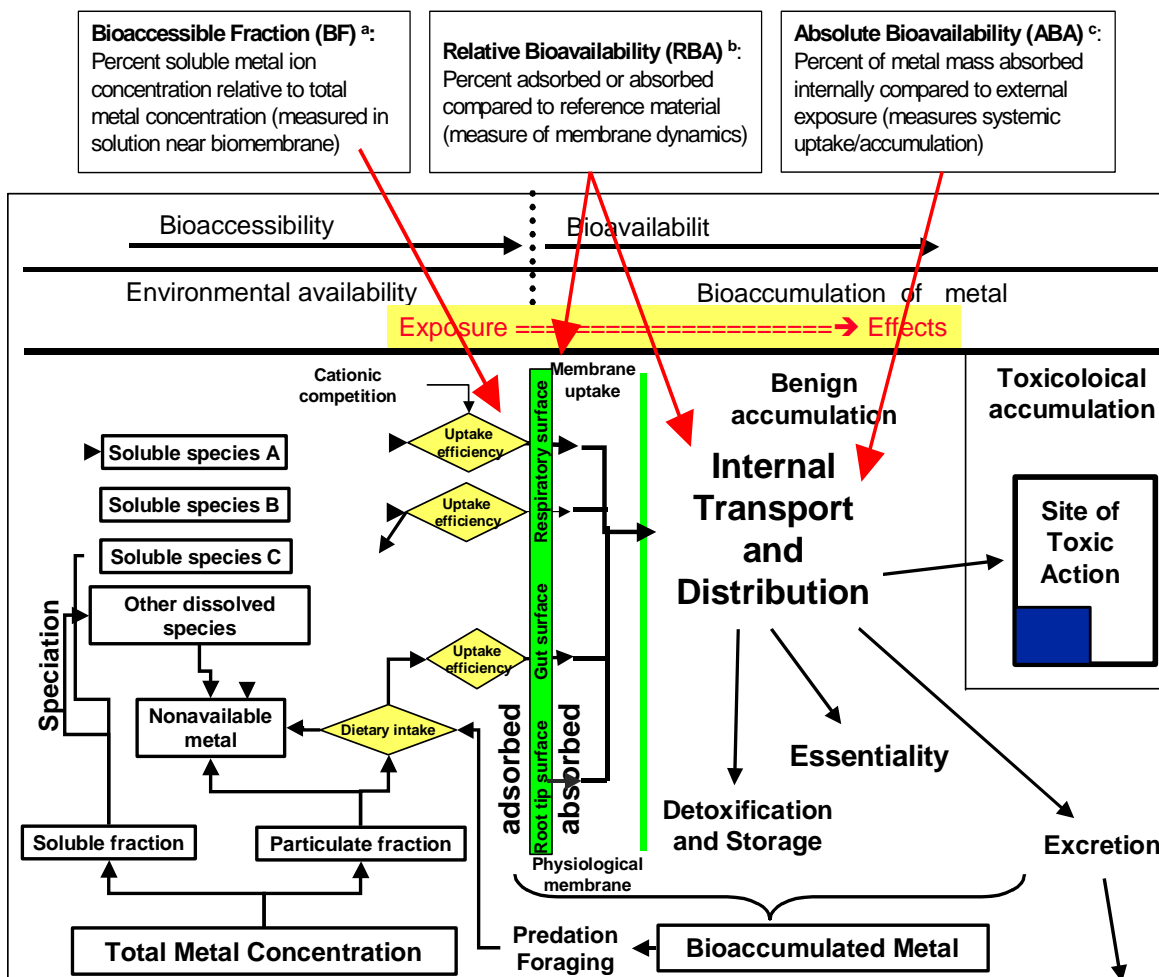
**Bioaccessible Fraction (BF) $^a$:** Percent soluble metal ion concentration relative to total metal concentration (measured in solution near biomembrane)

**Relative Bioavailability (RBA) $^b$:** Percent adsorbed or absorbed compared to reference material (measure of membrane dynamics)

**Absolute Bioavailability (ABA) $^c$:** Percent of metal mass absorbed internally compared to external exposure (measures systemic uptake/accumulation)

Bioaccessibility

Bioavailabilit

Environmental availability

Bioaccumulation of metal

Exposure ======================➔ Effects

Cationic competition

Membrane uptake

Benign accumulation

Toxicoloical accumulation

Uptake efficiency

Uptake efficiency

Uptake efficiency

Respiratory surface

Gut surface

Root tip surface

Soluble species A

Soluble species B

Soluble species C

Other dissolved species

Speciation

Nonavailable metal

Dietary intake

adsorbed

absorbed

Internal Transport and Distribution

Site of Toxic Action

Essentiality

Detoxification and Storage

Excretion

Soluble fraction

Particulate fraction

Physiological membrane

Total Metal Concentration

Predation Foraging

Bioaccumulated Metal